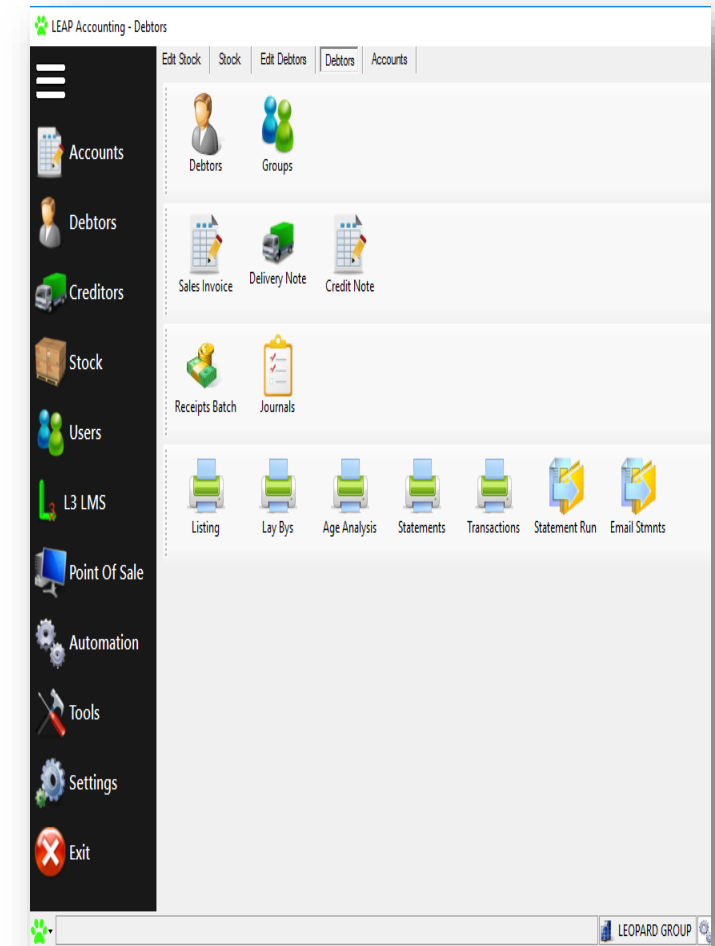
LEAP Accounting - Debtors

Accounts
Debtors
Creditors
Stock
Users
L3 LMS
Point Of Sale
Automation
Tools
Settings
Exit

Edit Stock | Stock | Edit Debtors | Debtors | Accounts

Debtors
Groups

Sales Invoice
Delivery Note
Credit Note

Receipts Batch
Journals

Listing
Lay Bys
Age Analysis
Statements
Transactions
Statement Run
Email Stmnts

LEOPARD GROUP